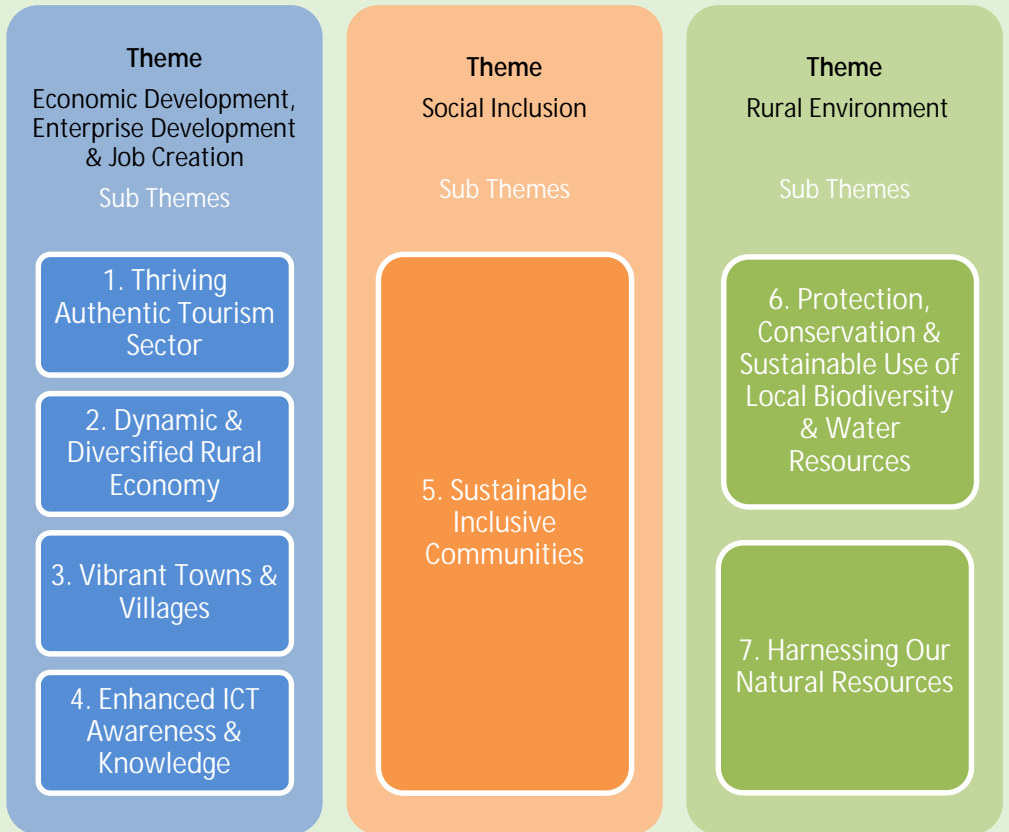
Theme

Economic Development, Enterprise Development & Job Creation

Sub Themes

1. Thriving Authentic Tourism Sector

2. Dynamic & Diversified Rural Economy

3. Vibrant Towns & Villages

4. Enhanced ICT Awareness & Knowledge

Theme

Social Inclusion

Sub Themes

5. Sustainable Inclusive Communities

Theme

Rural Environment

Sub Themes

6. Protection, Conservation & Sustainable Use of Local Biodiversity & Water Resources

7. Harnessing Our Natural Resources